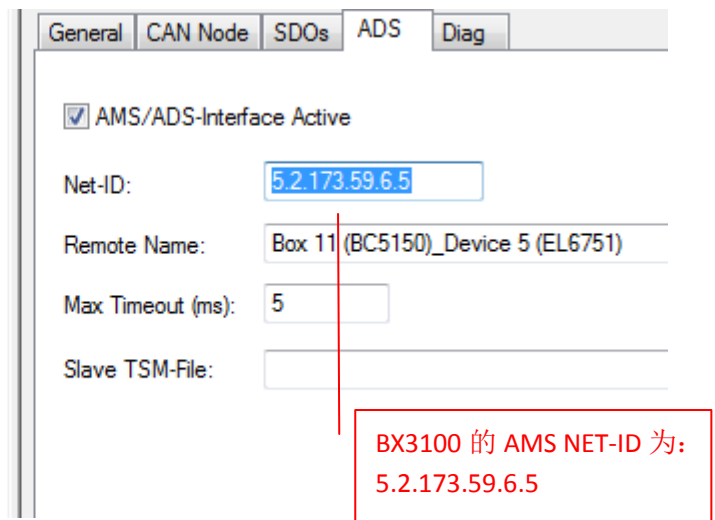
General CAN Node SDOs ADS Diag

AMS/ADS-Interface Active

Net-ID: 5.2.173.59.6.5

Remote Name: Box 11 (BC5150)_Device 5 (EL6751)

Max Timeout (ms): 5

Slave TSM-File:

BX3100 的 AMS NET-ID 为：5.2.173.59.6.5